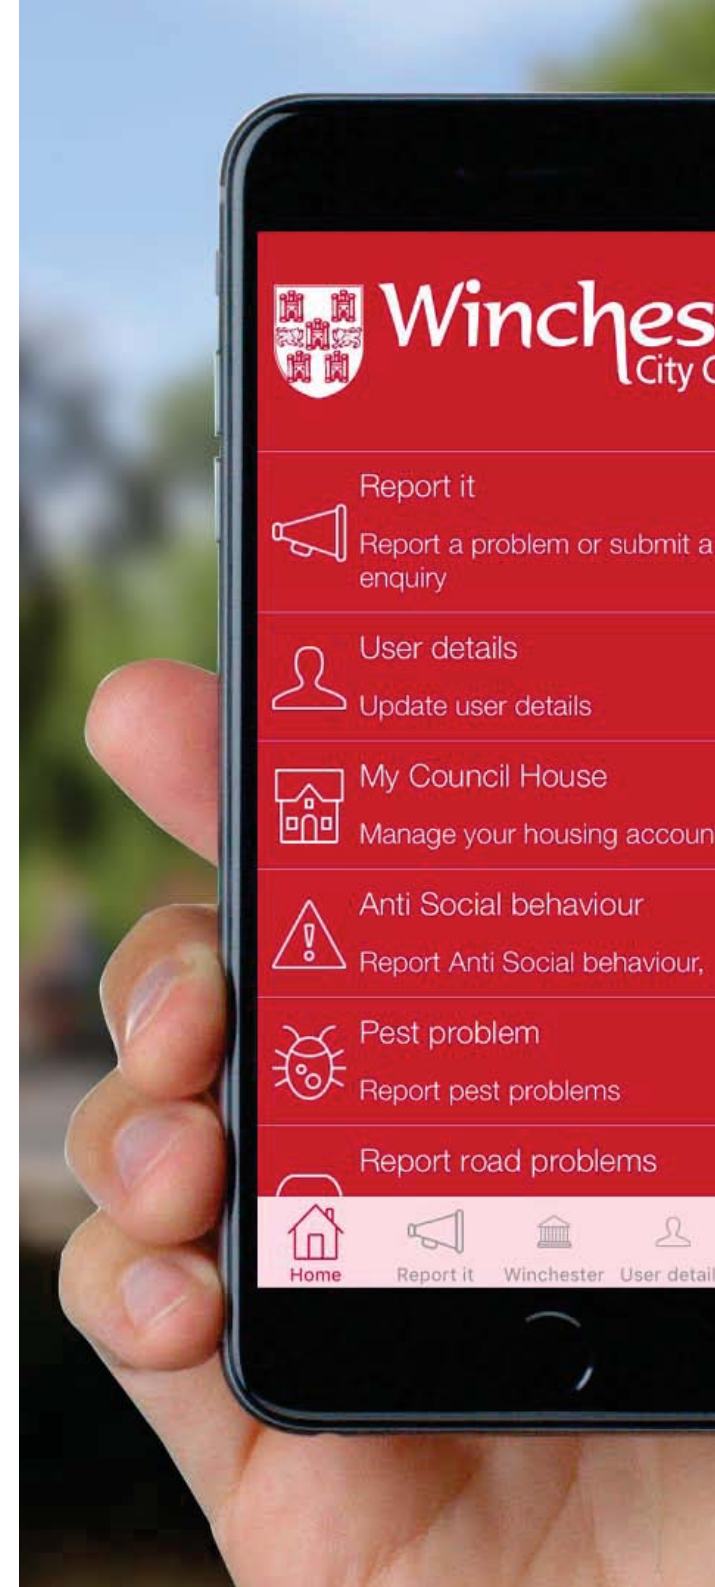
Winches
City C

Report it

Report a problem or submit a enquiry

User details

Update user details

My Council House

Manage your housing accoun

Anti Social behaviour

Report Anti Social behaviour,

Pest problem

Report pest problems

Report road problems

Home Report it Winchester User detail